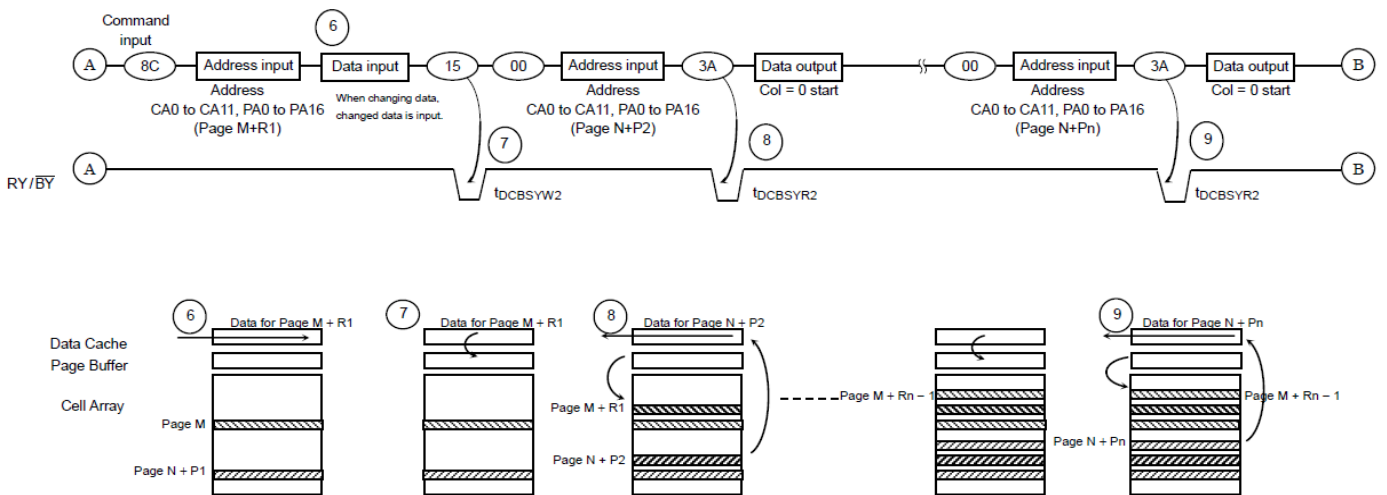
Command input

6

A 8C Address input Data input 15 00 Address input 3A Data output 00 Address input 3A Data output B

Address CA0 to CA11, PA0 to PA16 (Page M+R1)

When changing data, changed data is input.

Address CA0 to CA11, PA0 to PA16 (Page N+P2)

Col = 0 start

Address CA0 to CA11, PA0 to PA16 (Page N+Pn)

Col = 0 start

RY / $\overline{BY}$ A

7

$t_{DCBSYW2}$

8

$t_{DCBSYR2}$

9

$t_{DCBSYR2}$

B

6 Data for Page M + R1

7 Data for Page M + R1

8 Data for Page N + P2

9 Data for Page N + Pn

Data Cache

Page Buffer

Cell Array

Page M

Page N + P1

Page M + R1

Page N + P2

Page M + Rn − 1

Page M + Rn − 1

Page N + Pn